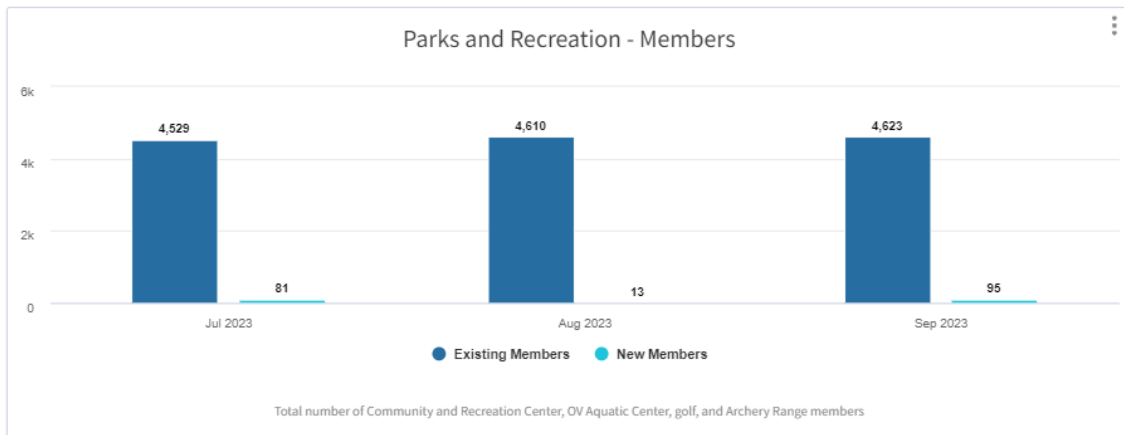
Parks and Recreation - Members

6k
4k
2k
0

4,529
81
4,610
13
4,623
95

Jul 2023
Aug 2023
Sep 2023

Existing Members
New Members

Total number of Community and Recreation Center, OV Aquatic Center, golf, and Archery Range members